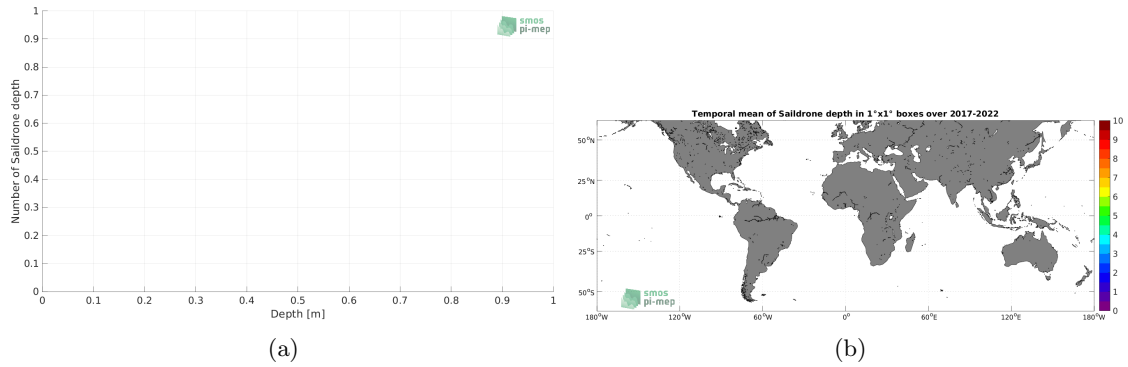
1
0.9
0.8
0.7
0.6
0.5
0.4
0.3
0.2
0.1
0
Number of Saildrone depth
0 0.1 0.2 0.3 0.4 0.5 0.6 0.7 0.8 0.9 1
Depth [m]
smos pi-mep

(a)

Temporal mean of Saildrone depth in 1°x1° boxes over 2017-2022

50°N
25°N
0°
25°S
50°S
180°W 120°W 60°W 0° 60°E 120°E 180°W
smos pi-mep
10
9
8
7
6
5
4
3
2
1
0

(b)